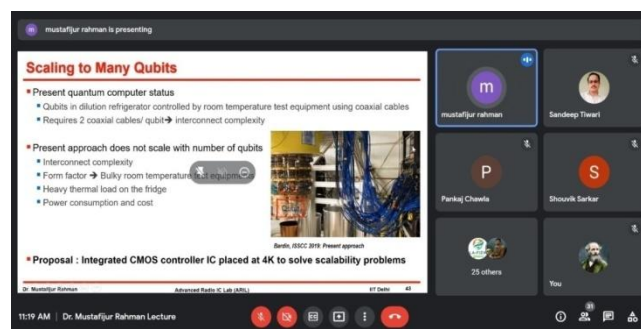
m mustafijur rahman is presenting

Scaling to Many Qubits

Present quantum computer status
- Qubits in dilution refrigerator controlled by room temperature test equipment using coaxial cables
- Requires 2 coaxial cables/ qubit → interconnect complexity

Present approach does not scale with number of qubits
- Interconnect complexity
- Form factor → Bulky room temperature test equipment
- Heavy thermal load on the fridge
- Power consumption and cost

Bardin, ISSCC 2019: Present approach

Proposal : Integrated CMOS controller IC placed at 4K to solve scalability problems

Dr. Mustafijur Rahman Advanced Radio IC Lab (ARIL) IIT Delhi 43

m
mustafijur rahman

Sandeep Tiwari

P
Pankaj Chawla

S
Shouvik Sarkar

25 others

You

11:19 AM | Dr. Mustafijur Rahman Lecture

31